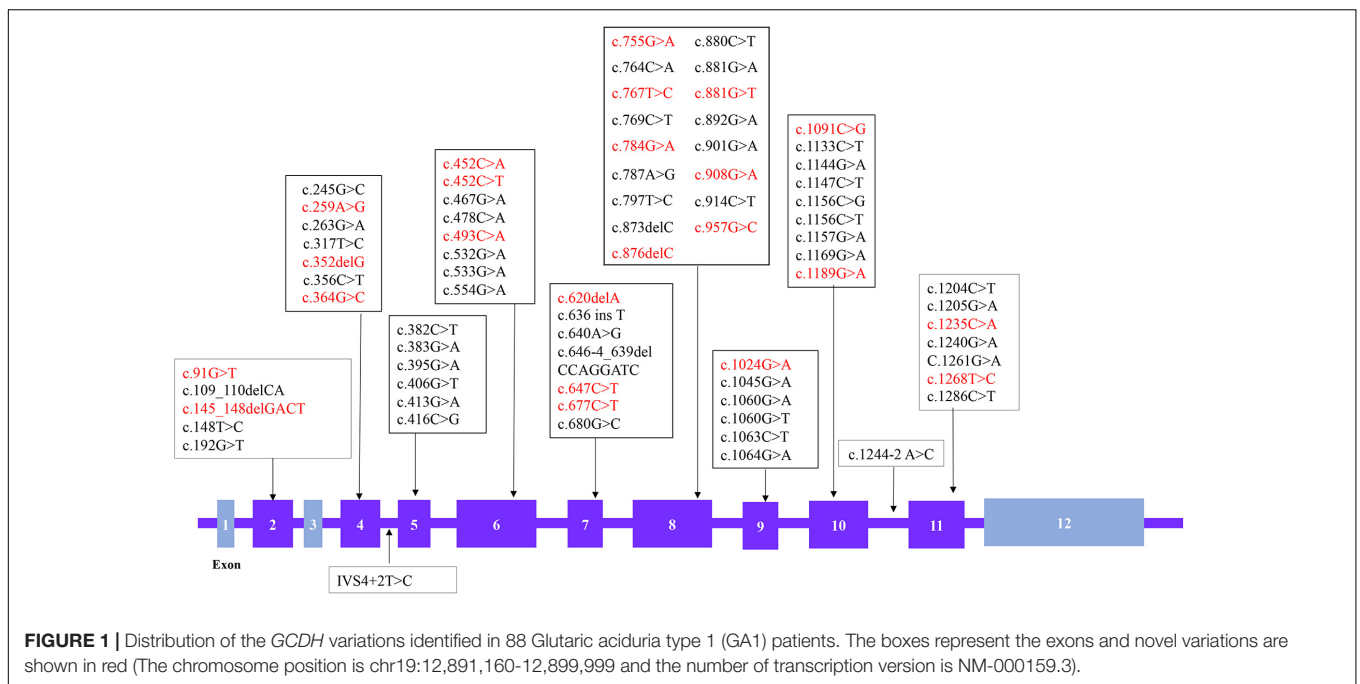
c.755G>A
c.764C>A
c.767T>C
c.769C>T
c.784G>A
c.787A>G
c.797T>C
c.873delC
c.876delC

c.880C>T
c.881G>A
c.881G>T
c.892G>A
c.901G>A
c.908G>A
c.914C>T
c.957G>C

c.1091C>G
c.1133C>T
c.1144G>A
c.1147C>T
c.1156C>G
c.1156C>T
c.1157G>A
c.1169G>A
c.1189G>A

c.452C>A
c.452C>T
c.467G>A
c.478C>A
c.493C>A
c.532G>A
c.533G>A
c.554G>A

c.245G>C
c.259A>G
c.263G>A
c.317T>C
c.352delG
c.356C>T
c.364G>C

c.620delA
c.636 ins T
c.640A>G
c.646-4_639del CCAGGATC
c.647C>T
c.677C>T
c.680G>C

c.1204C>T
c.1205G>A
c.1235C>A
c.1240G>A
C.1261G>A
c.1268T>C
c.1286C>T

c.382C>T
c.383G>A
c.395G>A
c.406G>T
c.413G>A
c.416C>G

c.91G>T
c.109_110delCA
c.145_148delGACT
c.148T>C
c.192G>T

c.1024G>A
c.1045G>A
c.1060G>A
c.1060G>T
c.1063C>T
c.1064G>A

c.1244-2 A>C

1 2 3 4 5 6 7 8 9 10 11 12

Exon

IVS4+2T>C

**FIGURE 1 |** Distribution of the *GCDH* variations identified in 88 Glutaric aciduria type 1 (GA1) patients. The boxes represent the exons and novel variations are shown in red (The chromosome position is chr19:12,891,160-12,899,999 and the number of transcription version is NM-000159.3).